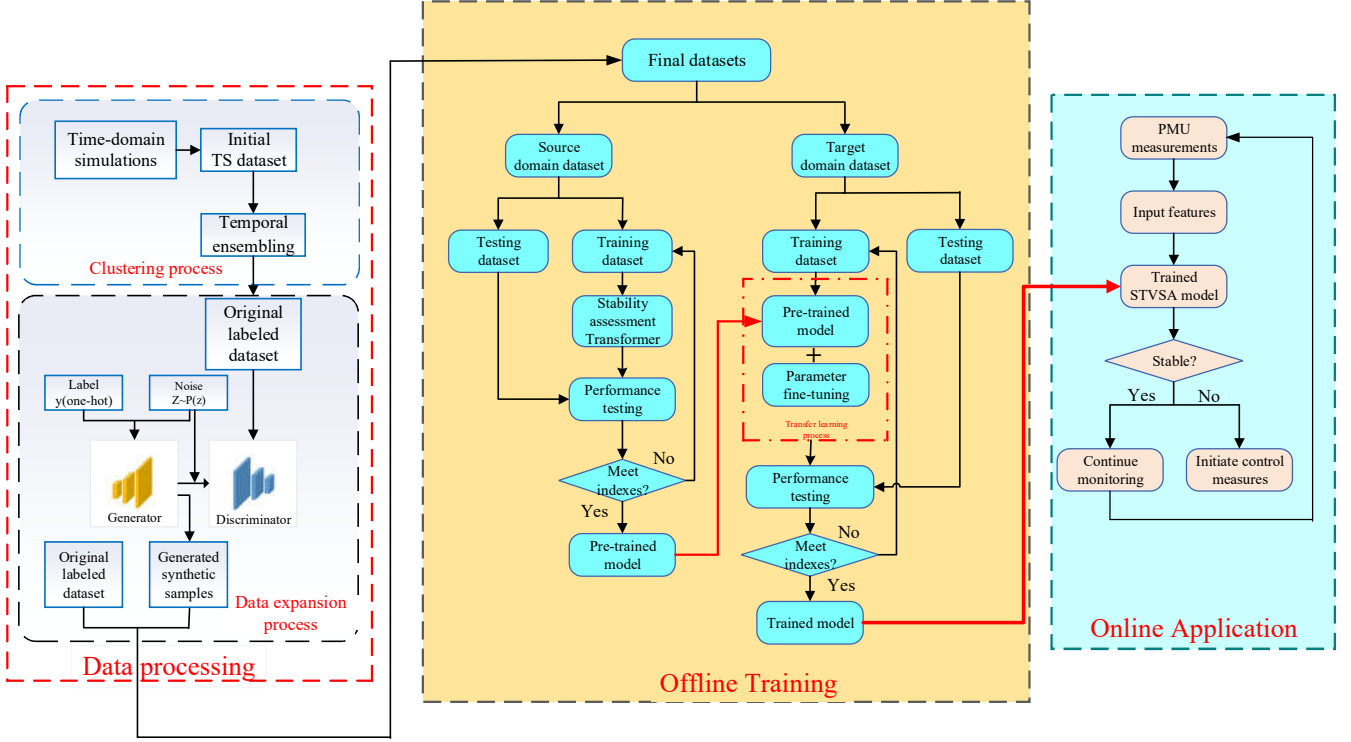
Time-domain simulations

Initial TS dataset

Temporal ensembling

Clustering process

Original labeled dataset

Label y(one-hot)

Noise Z~P(z)

Generator

Discriminator

Original labeled dataset

Generated synthetic samples

Data expansion process

Data processing

Final datasets

Source domain dataset

Target domain dataset

Testing dataset

Training dataset

Stability assessment Transformer

Performance testing

Meet indexes?

No

Yes

Pre-trained model

Training dataset

Testing dataset

Pre-trained model

+

Parameter fine-tuning

Transfer learning process

Performance testing

Meet indexes?

No

Yes

Trained model

Offline Training

PMU measurements

Input features

Trained STVSA model

Stable?

Yes

No

Continue monitoring

Initiate control measures

Online Application